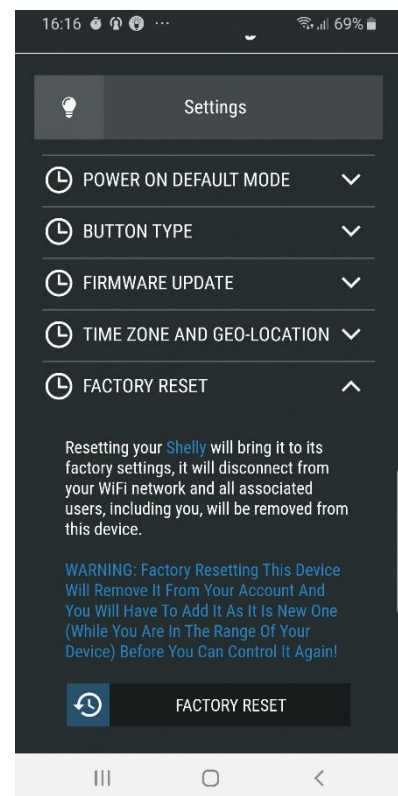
16:16 ··· 69%

Settings

POWER ON DEFAULT MODE

BUTTON TYPE

FIRMWARE UPDATE

TIME ZONE AND GEO-LOCATION

FACTORY RESET

Resetting your Shelly will bring it to its factory settings, it will disconnect from your WiFi network and all associated users, including you, will be removed from this device.

WARNING: Factory Resetting This Device Will Remove It From Your Account And You Will Have To Add It As It Is New One (While You Are In The Range Of Your Device) Before You Can Control It Again!

FACTORY RESET